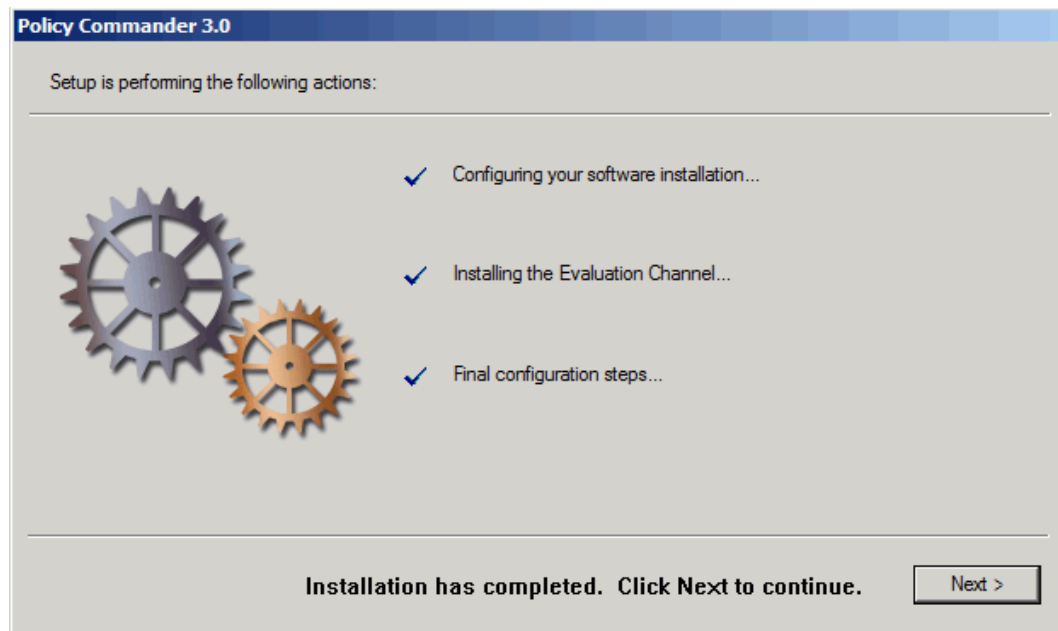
Policy Commander 3.0

Setup is performing the following actions:

✓ Configuring your software installation...

✓ Installing the Evaluation Channel...

✓ Final configuration steps...

Installation has completed. Click Next to continue.

Next >